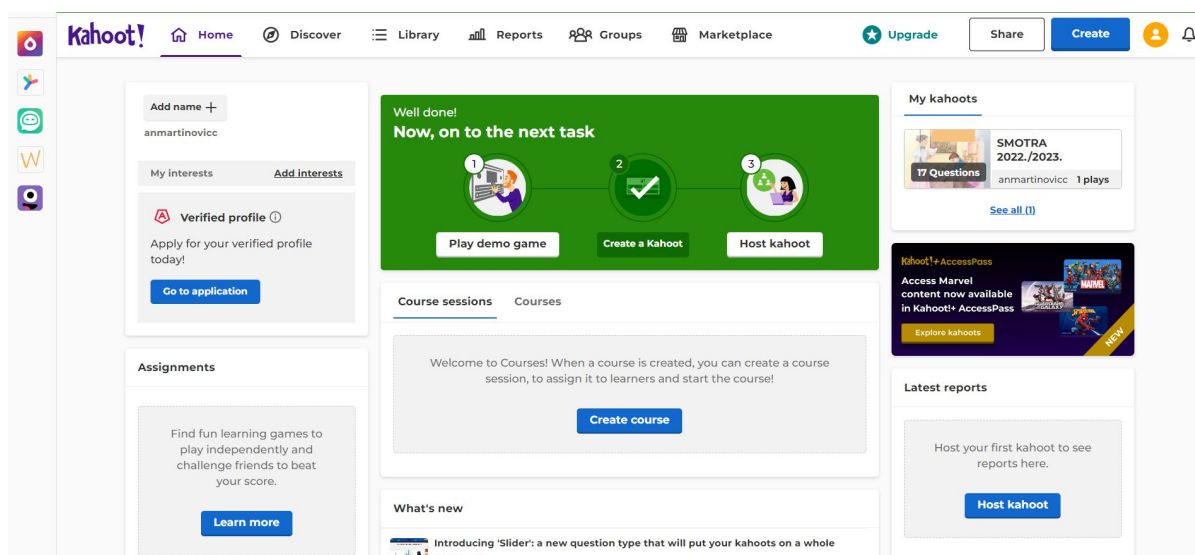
Kahoot! Home Discover Library Reports Groups Marketplace Upgrade Share Create

Add name +
anmartinovicc

My interests Add interests

Verified profile ⓘ
Apply for your verified profile today!
Go to application

Assignments

Find fun learning games to play independently and challenge friends to beat your score.
Learn more

Well done!
Now, on to the next task

1 Play demo game
2 Create a Kahoot
3 Host kahoot

Course sessions Courses

Welcome to Courses! When a course is created, you can create a course session, to assign it to learners and start the course!
Create course

What's new

Introducing 'Slider': a new question type that will put your kahoots on a whole

My kahoots

SMOTRA 2022./2023.
17 Questions
anmartinovicc 1 plays

See all (1)

Kahoot!+ AccessPass
Access Marvel content now available in Kahoot!+ AccessPass
Explore kahoots
MARVEL
NEW

Latest reports

Host your first kahoot to see reports here.
Host kahoot